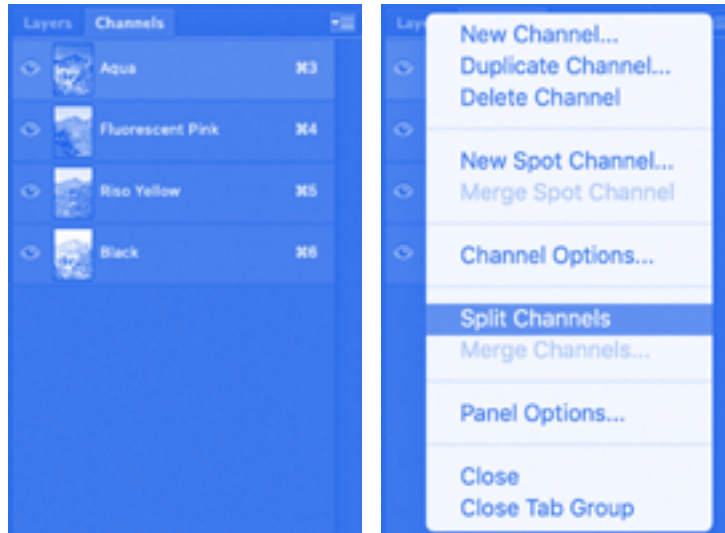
Layers Channels

Aqua ⌘3

Fluorescent Pink ⌘4

Riso Yellow ⌘5

Black ⌘6

Lay

New Channel...
Duplicate Channel...
Delete Channel

New Spot Channel...
Merge Spot Channel

Channel Options...

Split Channels
Merge Channels...

Panel Options...

Close
Close Tab Group